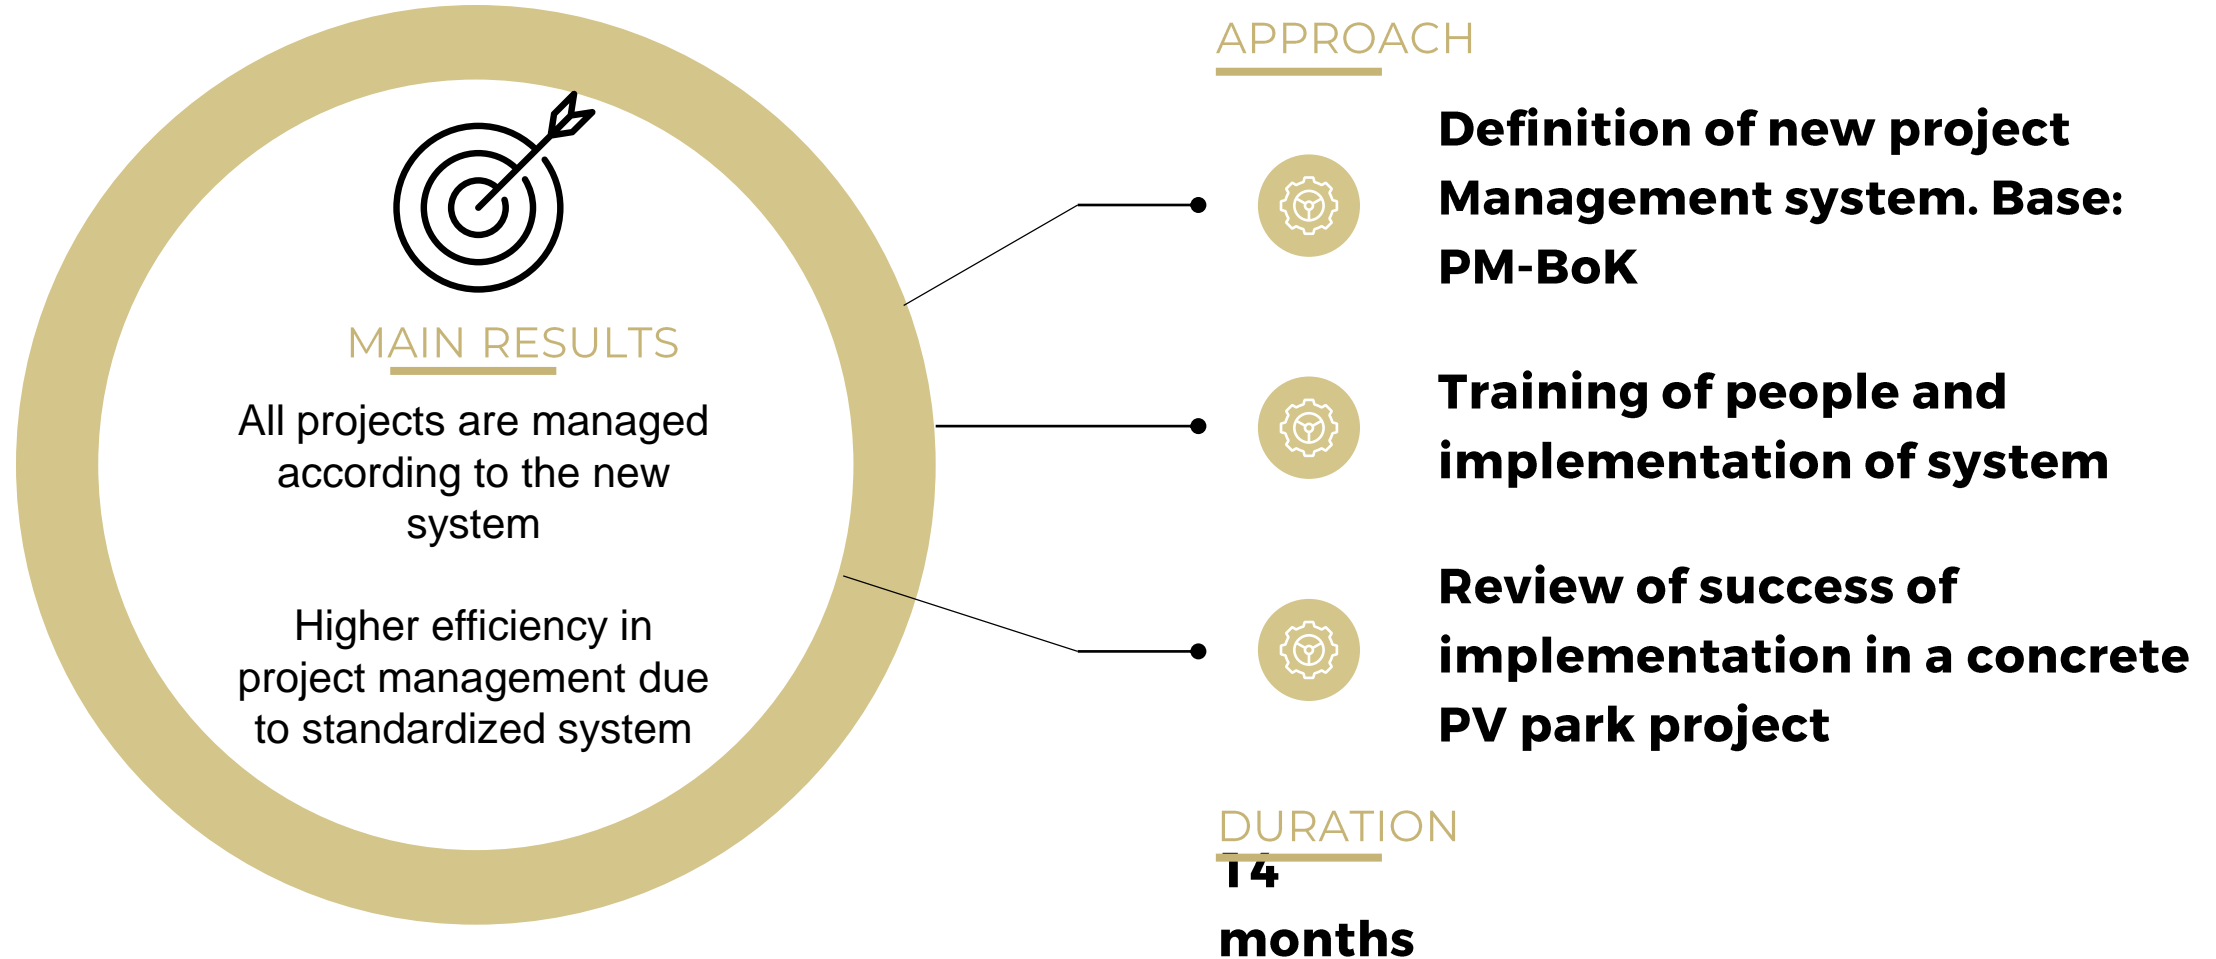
MAIN RESULTS

All projects are managed according to the new system

Higher efficiency in project management due to standardized system

APPROACH

Definition of new project Management system. Base: PM-BoK

Training of people and implementation of system

Review of success of implementation in a concrete PV park project

DURATION

14 months